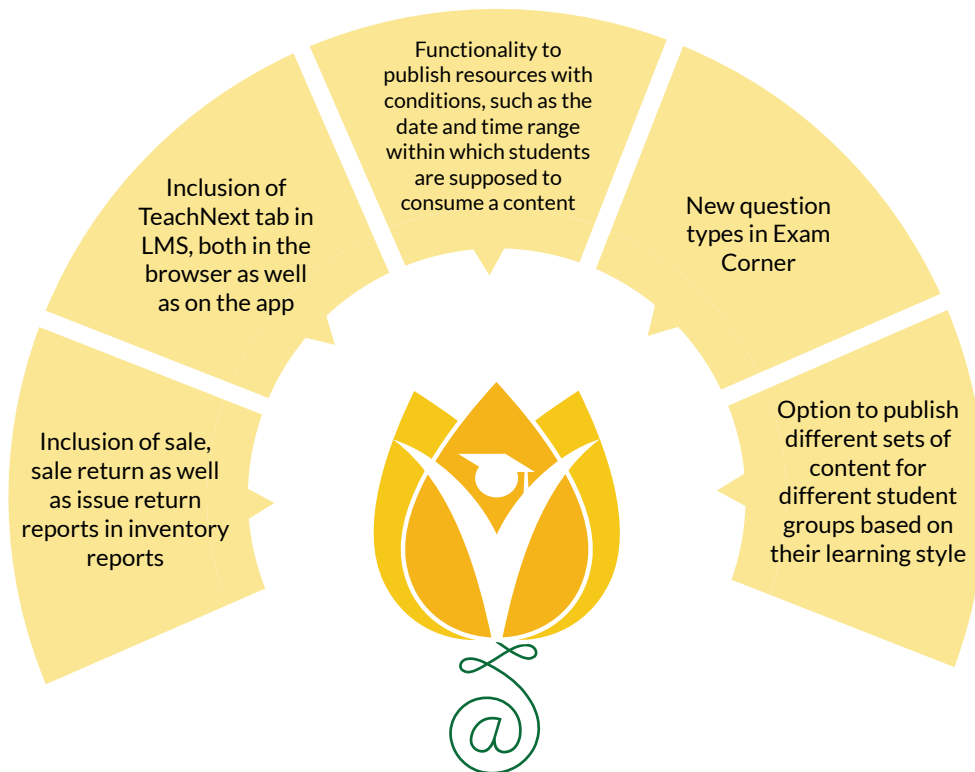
Inclusion of sale, sale return as well as issue return reports in inventory reports

Inclusion of TeachNext tab in LMS, both in the browser as well as on the app

Functionality to publish resources with conditions, such as the date and time range within which students are supposed to consume a content

New question types in Exam Corner

Option to publish different sets of content for different student groups based on their learning style

@